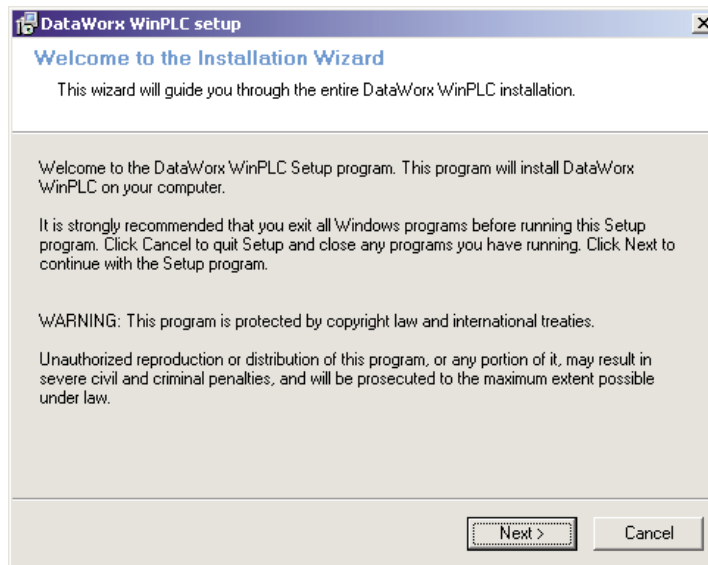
DataWorx WinPLC setup

Welcome to the Installation Wizard

This wizard will guide you through the entire DataWorx WinPLC installation.

Welcome to the DataWorx WinPLC Setup program. This program will install DataWorx WinPLC on your computer.

It is strongly recommended that you exit all Windows programs before running this Setup program. Click Cancel to quit Setup and close any programs you have running. Click Next to continue with the Setup program.

WARNING: This program is protected by copyright law and international treaties.

Unauthorized reproduction or distribution of this program, or any portion of it, may result in severe civil and criminal penalties, and will be prosecuted to the maximum extent possible under law.

Next >

Cancel